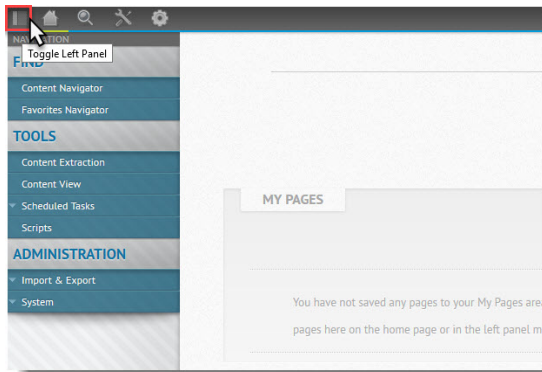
Toggle Left Panel

NAVIGATION

FIND

Content Navigator

Favorites Navigator

TOOLS

Content Extraction

Content View

Scheduled Tasks

Scripts

ADMINISTRATION

Import & Export

System

MY PAGES

You have not saved any pages to your My Pages area

pages here on the home page or in the left panel m